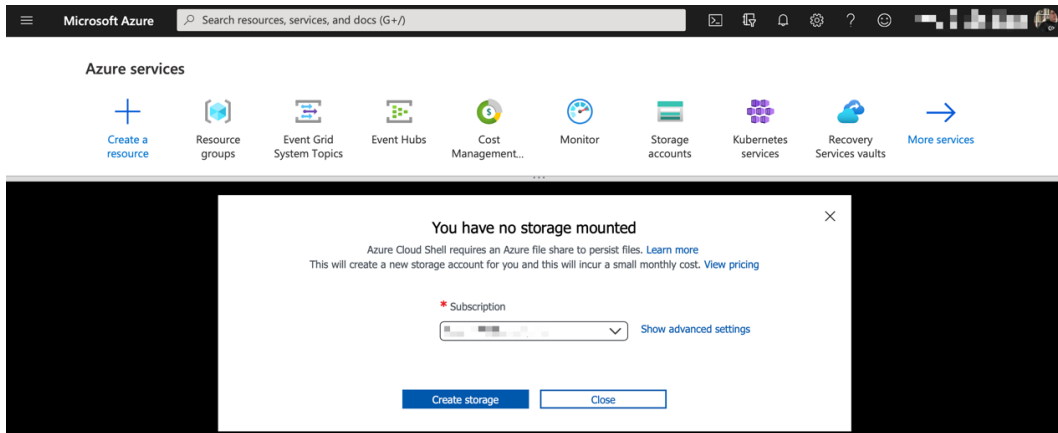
Microsoft Azure

Search resources, services, and docs (G+/)

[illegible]

Azure services

Create a resource

Resource groups

Event Grid System Topics

Event Hubs

Cost Management...

Monitor

Storage accounts

Kubernetes services

Recovery Services vaults

More services

You have no storage mounted

Azure Cloud Shell requires an Azure file share to persist files. Learn more

This will create a new storage account for you and this will incur a small monthly cost. View pricing

* Subscription

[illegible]

Show advanced settings

Create storage

Close